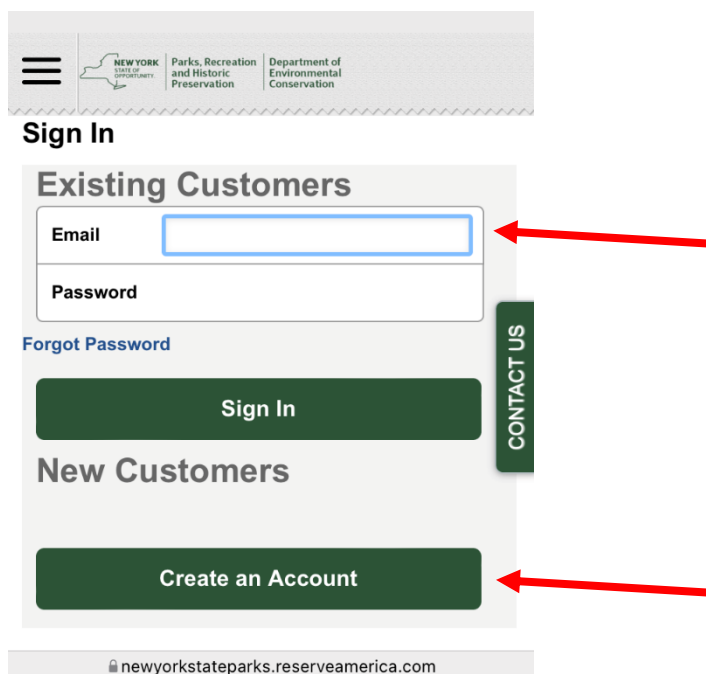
NEW YORK STATE OF OPPORTUNITY. Parks, Recreation and Historic Preservation Department of Environmental Conservation

Sign In

Existing Customers

Email

Password

Forgot Password

Sign In

New Customers

Create an Account

CONTACT US

newyorkstateparks.reserveamerica.com